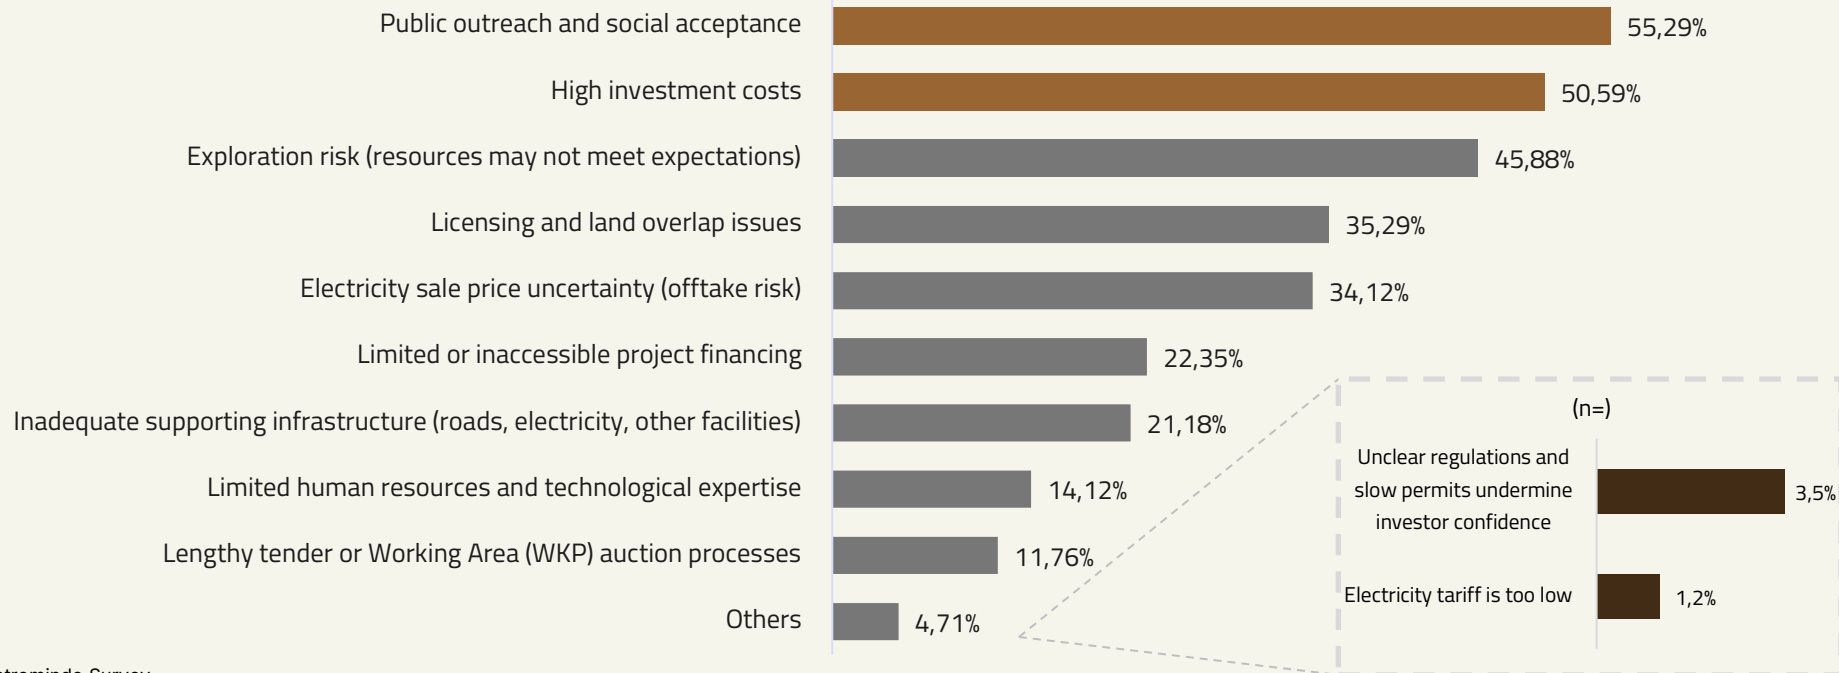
Public outreach and social acceptance 55,29%

High investment costs 50,59%

Exploration risk (resources may not meet expectations) 45,88%

Licensing and land overlap issues 35,29%

Electricity sale price uncertainty (offtake risk) 34,12%

Limited or inaccessible project financing 22,35%

Inadequate supporting infrastructure (roads, electricity, other facilities) 21,18%

Limited human resources and technological expertise 14,12%

Lengthy tender or Working Area (WKP) auction processes 11,76%

Others 4,71%

(n=)

Unclear regulations and slow permits undermine investor confidence 3,5%

Electricity tariff is too low 1,2%

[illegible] Survey